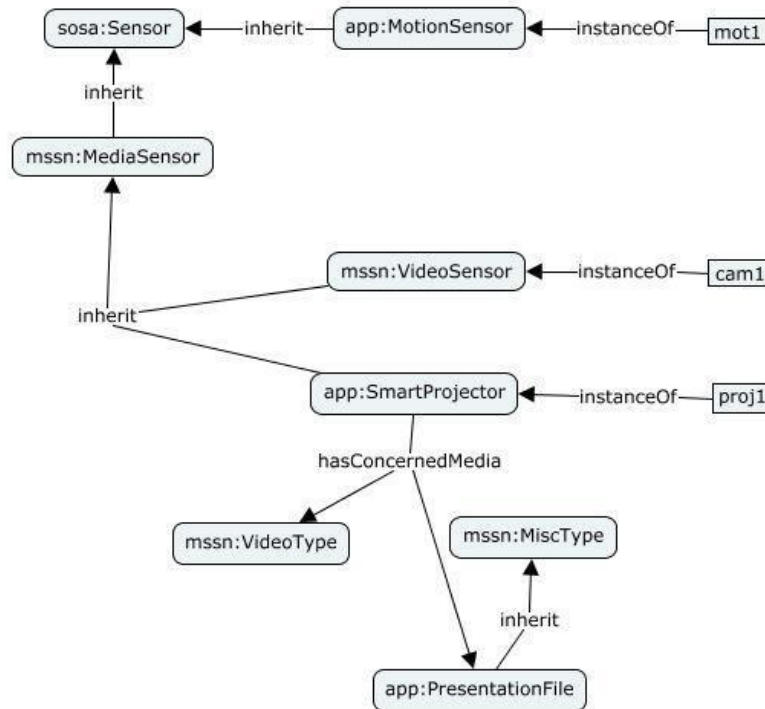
sosa:Sensor
inherit
app:MotionSensor
instanceOf
mot1

inherit

mssn:MediaSensor

mssn:VideoSensor
instanceOf
cam1

inherit

app:SmartProjector
instanceOf
proj1

hasConcernedMedia

mssn:VideoType

mssn:MiscType

inherit

app:PresentationFile